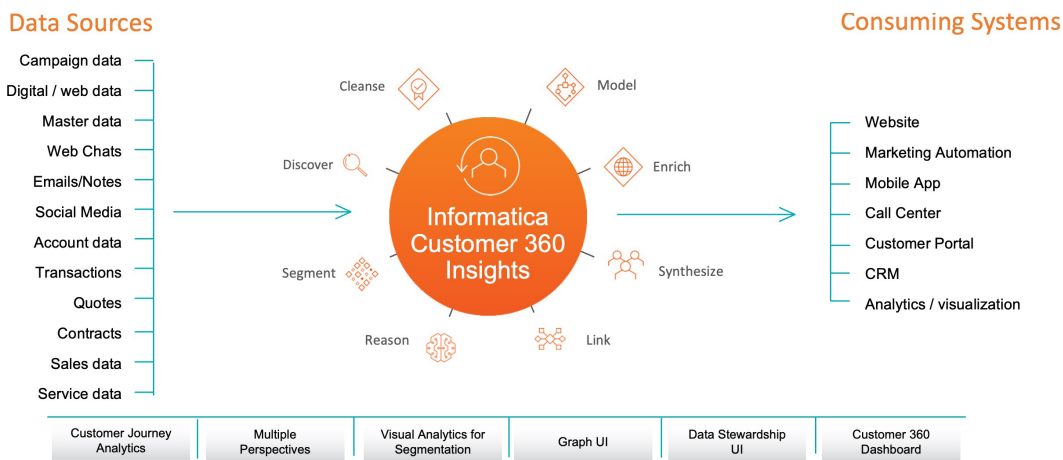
Data Sources

Campaign data
Digital / web data
Master data
Web Chats
Emails/Notes
Social Media
Account data
Transactions
Quotes
Contracts
Sales data
Service data

Cleanse
Model
Discover
Enrich
Informatica Customer 360 Insights
Segment
Synthesize
Reason
Link

Consuming Systems

Website
Marketing Automation
Mobile App
Call Center
Customer Portal
CRM
Analytics / visualization

| Customer Journey Analytics | Multiple Perspectives | Visual Analytics for Segmentation | Graph UI | Data Stewardship UI | Customer 360 Dashboard |
|---|---|---|---|---|---|